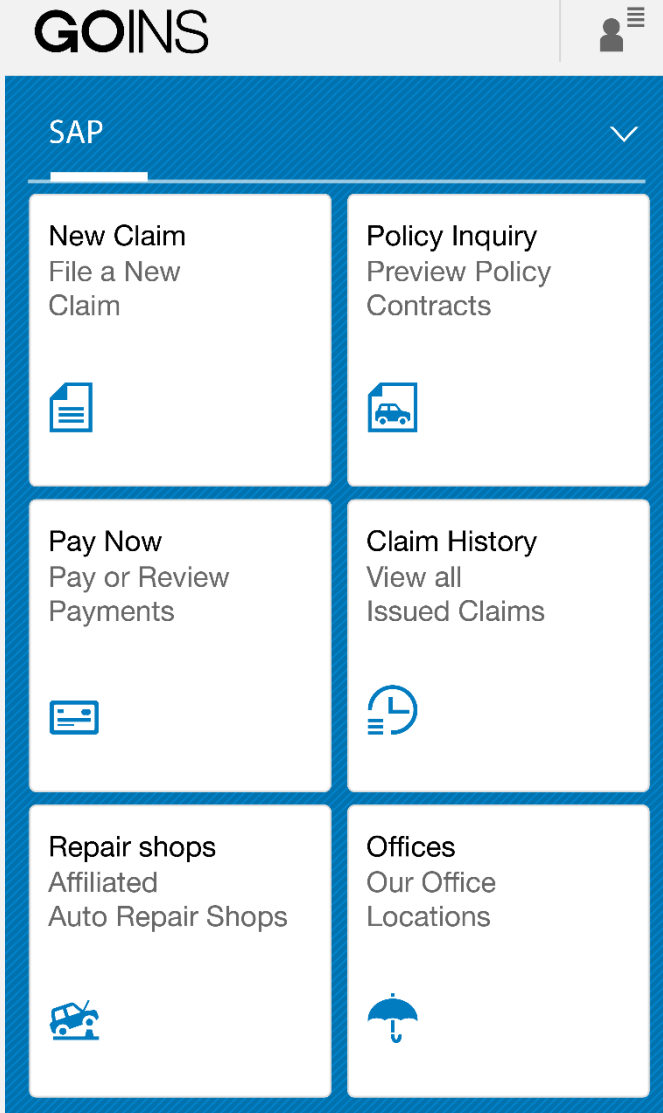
GOINS

SAP

New Claim
File a New Claim

Policy Inquiry
Preview Policy Contracts

Pay Now
Pay or Review Payments

Claim History
View all Issued Claims

Repair shops
Affiliated Auto Repair Shops

Offices
Our Office Locations